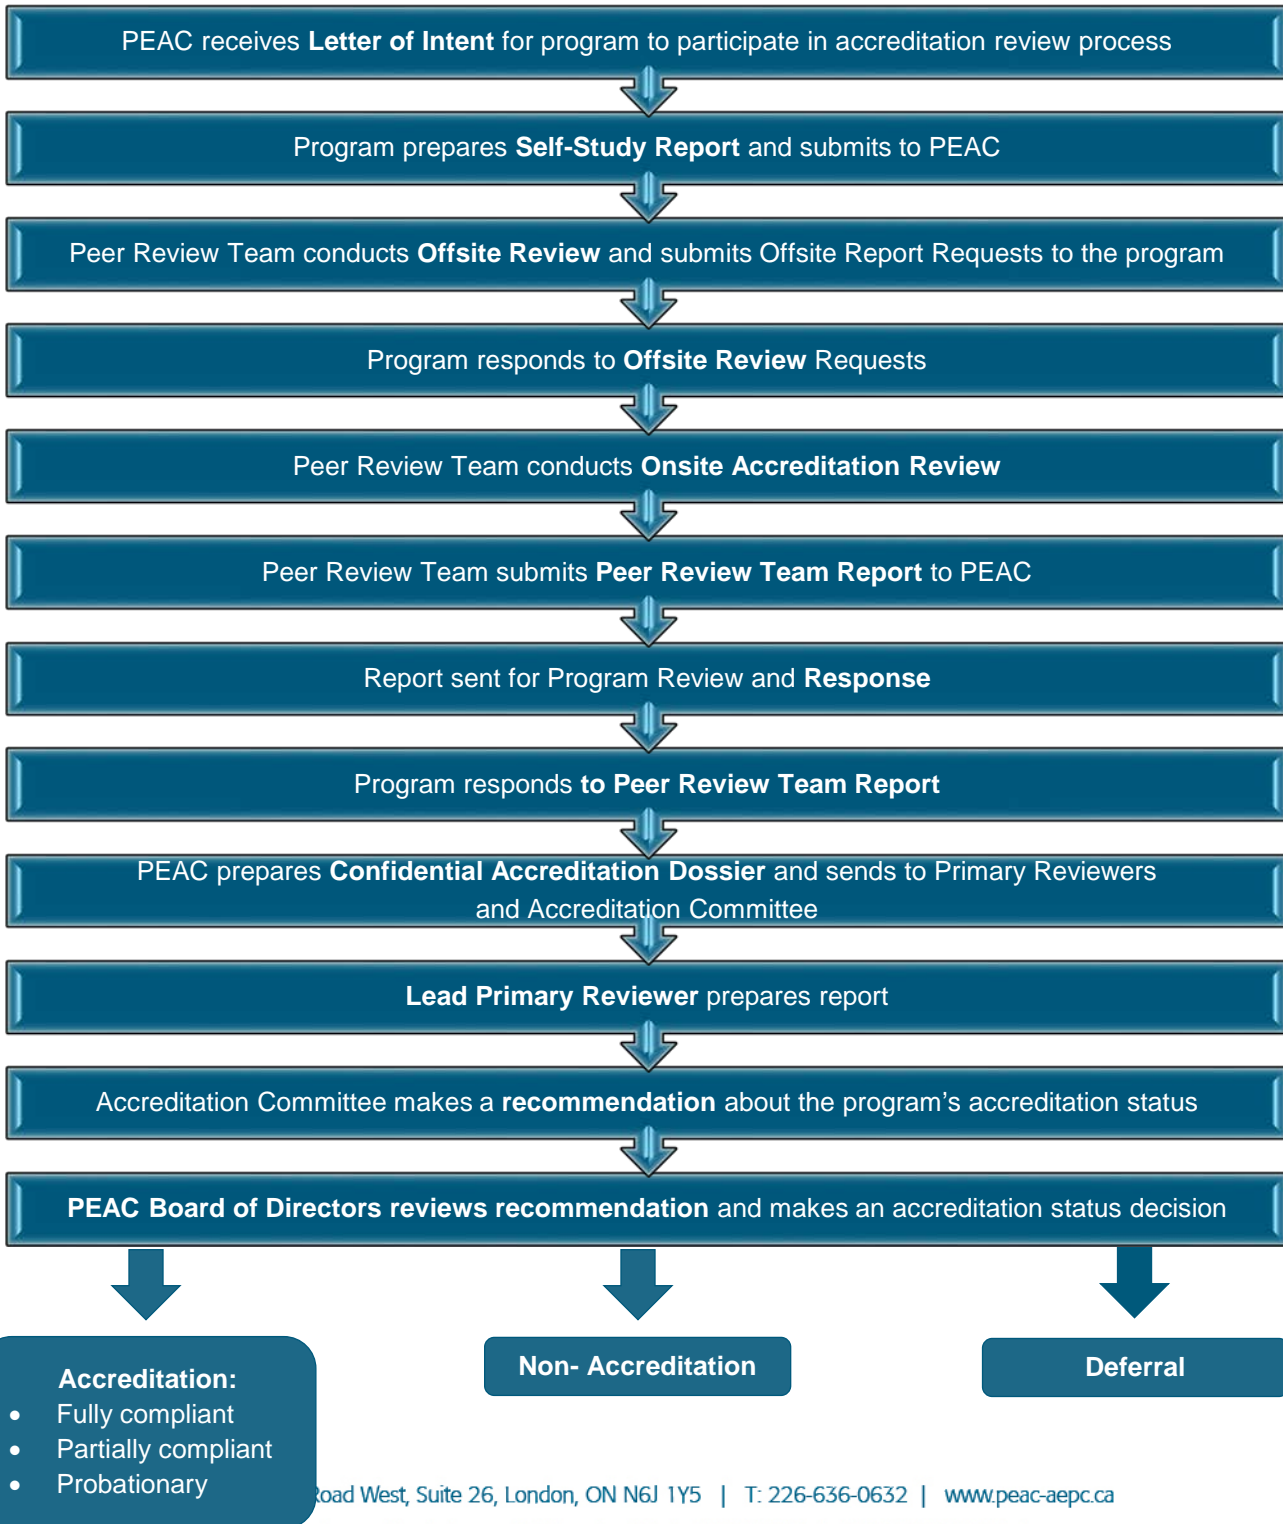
PEAC receives **Letter of Intent** for program to participate in accreditation review process

Program prepares **Self-Study Report** and submits to PEAC

Peer Review Team conducts **Offsite Review** and submits Offsite Report Requests to the program

Program responds to **Offsite Review** Requests

Peer Review Team conducts **Onsite Accreditation Review**

Peer Review Team submits **Peer Review Team Report** to PEAC

Report sent for Program Review and **Response**

Program responds **to Peer Review Team Report**

PEAC prepares **Confidential Accreditation Dossier** and sends to Primary Reviewers and Accreditation Committee

**Lead Primary Reviewer** prepares report

Accreditation Committee makes a **recommendation** about the program's accreditation status

**PEAC Board of Directors reviews recommendation** and makes an accreditation status decision

**Accreditation:**
- Fully compliant
- Partially compliant
- Probationary

**Non- Accreditation**

**Deferral**

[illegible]oad West, Suite 26, London, ON N6J 1Y5 | T: 226-636-0632 | www.peac-aepc.ca